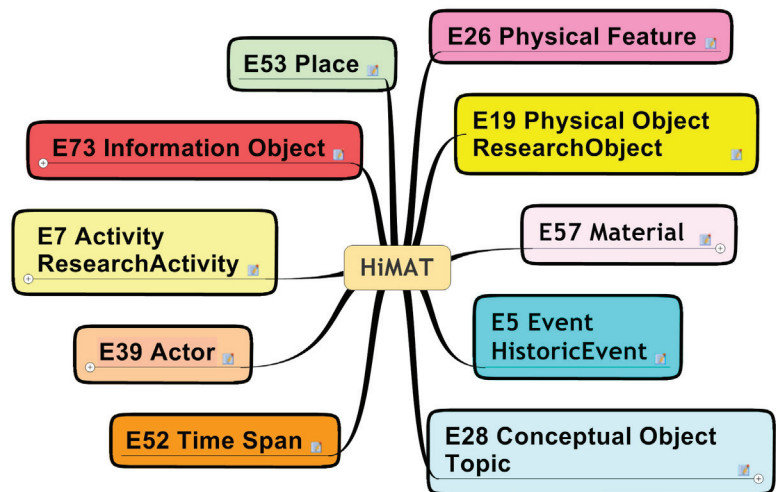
E53 Place

E26 Physical Feature

E73 Information Object

E19 Physical Object
ResearchObject

E7 Activity
ResearchActivity

HiMAT

E57 Material

E39 Actor

E5 Event
HistoricEvent

E52 Time Span

E28 Conceptual Object
Topic